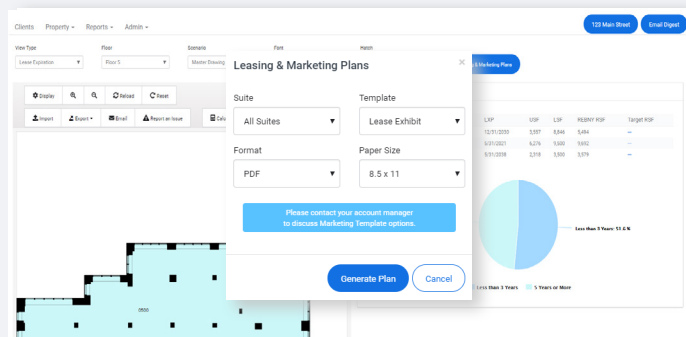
Clients Property ▾ Reports ▾ Admin ▾

123 Main Street Email Digest

View Type
Lease Expiration

Floor
Floor 5

Scenario
Master Drawing

Font

Hatch

Display Reload Reset

Import Export ▾ Email Report an Issue

Leasing & Marketing Plans

Suite
All Suites

Template
Lease Exhibit

Format
PDF

Paper Size
8.5 x 11

Please contact your account manager to discuss Marketing Template options.

Generate Plan Cancel

& Marketing Plans

| LXP | USF | LSF | REBNY RSF | Target RSF |
|---|---|---|---|---|
| 12/31/2030 | 3,557 | 8,646 | 5,494 | — |
| 6/31/2021 | 6,276 | 9,600 | 9,652 | — |
| 5/31/2028 | 2,918 | 3,600 | 5,079 | — |

Less than 5 Years: 51.6 %

Less than 3 Years 5 Years or More

0500